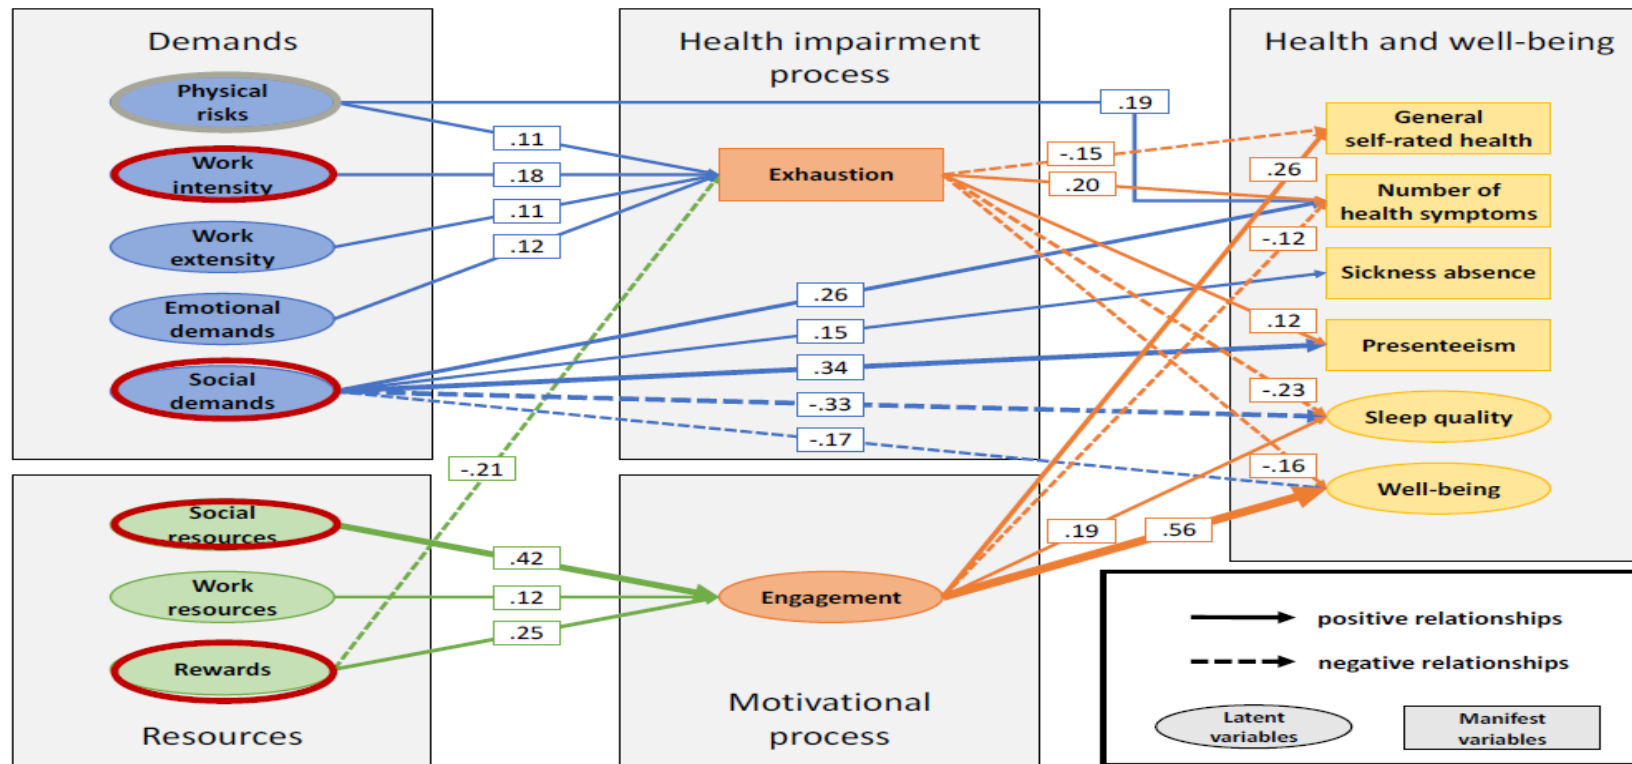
Demands

Physical risks

Work intensity

Work extensity

Emotional demands

Social demands

Health impairment process

Exhaustion

Health and well-being

General self-rated health

Number of health symptoms

Sickness absence

Presenteeism

Sleep quality

Well-being

.19

.11

.18

.11

.12

-.15

.20

.26

-.12

.26

.15

.34

-.33

-.17

.12

-.23

-.16

-.21

Social resources

Work resources

Rewards

Resources

.42

.12

.25

Engagement

.19

.56

Motivational process

positive relationships

negative relationships

Latent variables

Manifest variables